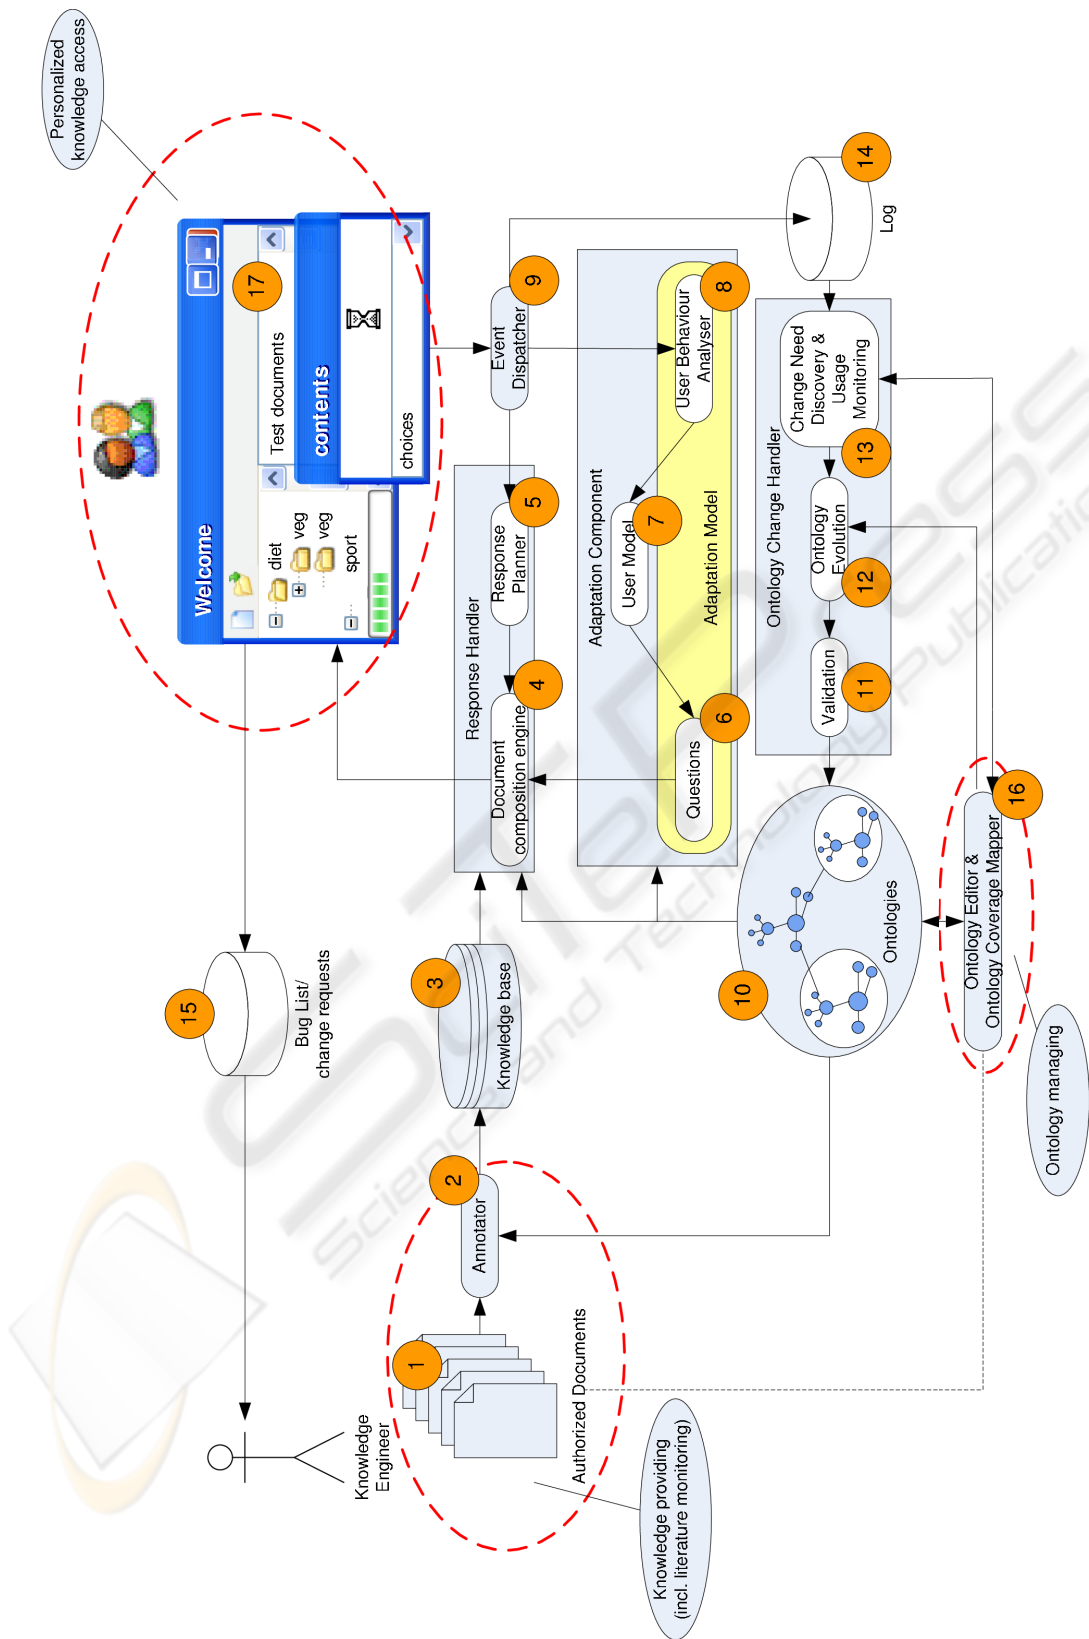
Personalized knowledge access

Welcome

17

Test documents

contents

choices

diet

veg

veg

sport

Event Dispatcher

9

Log

14

Response Handler

Response Planner

5

Document composition engine

4

Adaptation Component

User Model

7

User Behaviour Analyser

8

Adaptation Model

Questions

6

Ontology Change Handler

Change Need Discovery & Usage Monitoring

13

Ontology Evolution

12

Validation

11

Ontologies

10

Ontology Editor & Ontology Coverage Mapper

16

Ontology managing

15

Bug List/ change requests

3

Knowledge base

2

Annotator

1

Authorized Documents

Knowledge Engineer

Knowledge providing (incl. literature monitoring)